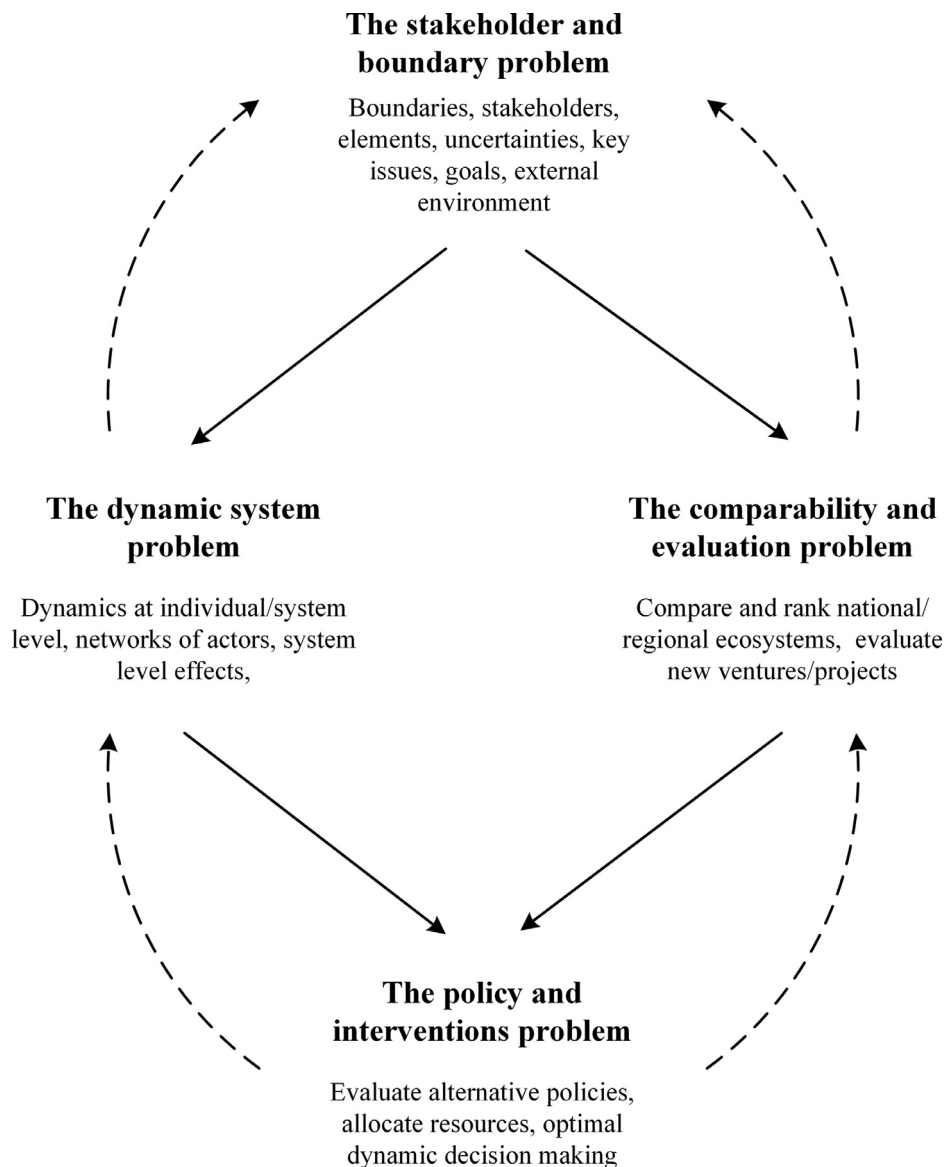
The stakeholder and boundary problem

Boundaries, stakeholders, elements, uncertainties, key issues, goals, external environment

The dynamic system problem

Dynamics at individual/system level, networks of actors, system level effects,

The comparability and evaluation problem

Compare and rank national/ regional ecosystems, evaluate new ventures/projects

The policy and interventions problem

Evaluate alternative policies, allocate resources, optimal dynamic decision making